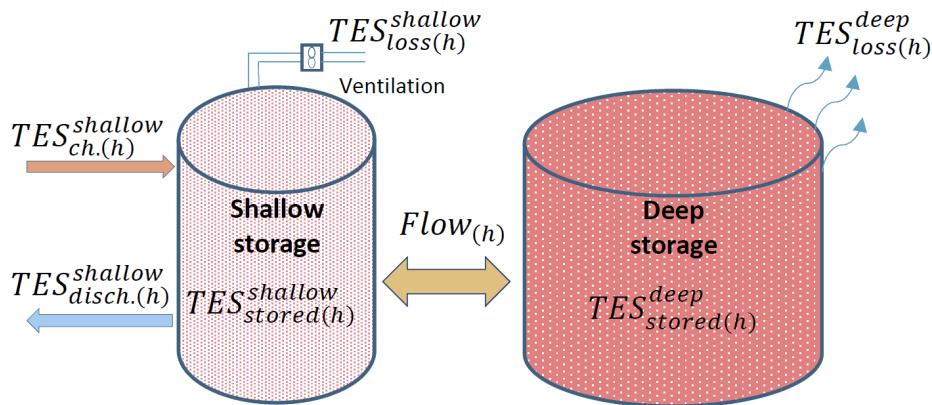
$TES_{loss(h)}^{shallow}$

Ventilation

$TES_{loss(h)}^{deep}$

$TES_{ch.(h)}^{shallow}$

Shallow storage

$Flow_{(h)}$

Deep storage

$TES_{disch.(h)}^{shallow}$

$TES_{stored(h)}^{shallow}$

$TES_{stored(h)}^{deep}$